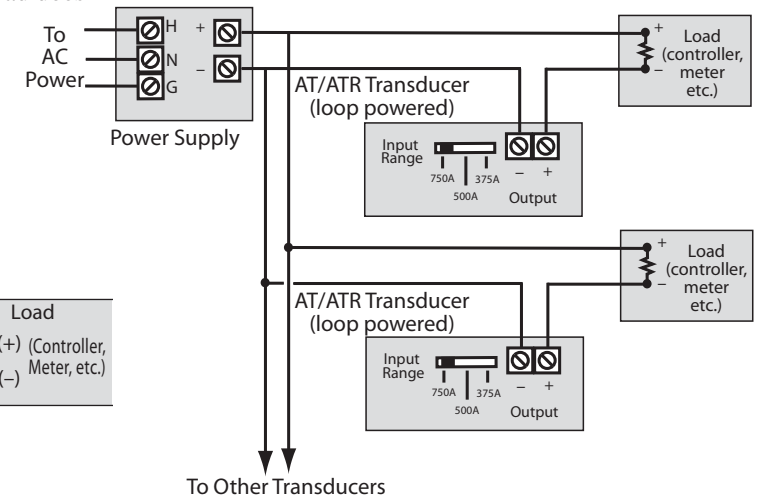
To
AC
Power

H
N
G

+
–

Power Supply

AT/ATR Transducer
(loop powered)

Input
Range

750A
500A
375A

–
+
Output

+
Load
(controller,
meter
etc.)
–

+
Load
(controller,
meter
etc.)
–

AT/ATR Transducer
(loop powered)

Input
Range

750A
500A
375A

–
+
Output

Load
(+) (Controller,
(–) Meter, etc.)

To Other Transducers